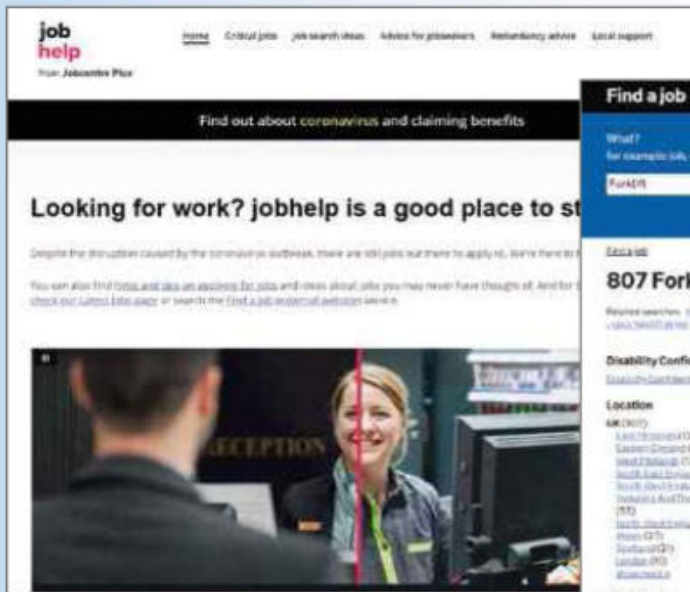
job help
from Jobcentre Plus

Home Critical jobs Job search ideas Advice for jobseekers Redundancy advice Local support

Find out about coronavirus and claiming benefits

Looking for work? jobhelp is a good place to st

Despite the disruption caused by the coronavirus outbreak, there are still jobs out there to apply to. We're here to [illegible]

You can also find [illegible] for jobs and ideas about jobs you may never have thought of. And for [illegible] check our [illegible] or search the Find a job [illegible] service.

RECEPTION

Find a job

What?
for example job, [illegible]
Forklift

Find a job

807 Fork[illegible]

Related searches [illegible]

Disability Confi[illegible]
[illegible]

Location
UK (807)
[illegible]
(55)
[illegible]
Wales (37)
Scotland (21)
London (90)
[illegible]